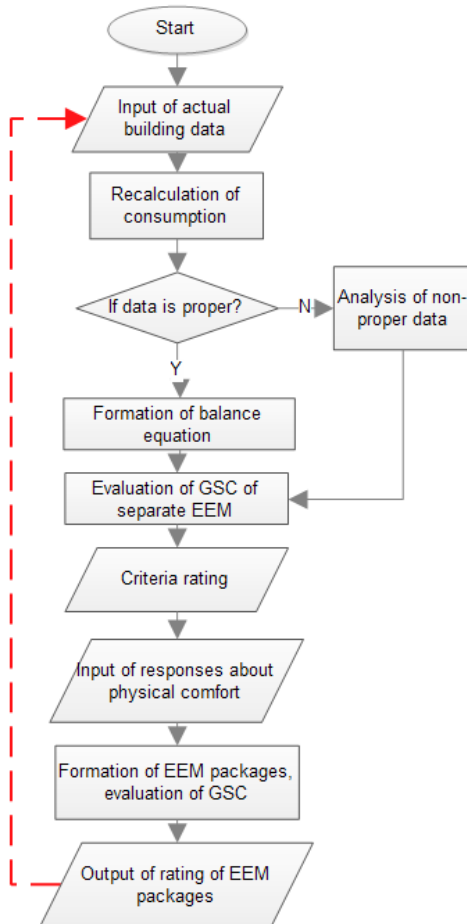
Start

Input of actual building data

Recalculation of consumption

If data is proper?

N

Analysis of non-proper data

Y

Formation of balance equation

Evaluation of GSC of separate EEM

Criteria rating

Input of responses about physical comfort

Formation of EEM packages, evaluation of GSC

Output of rating of EEM packages